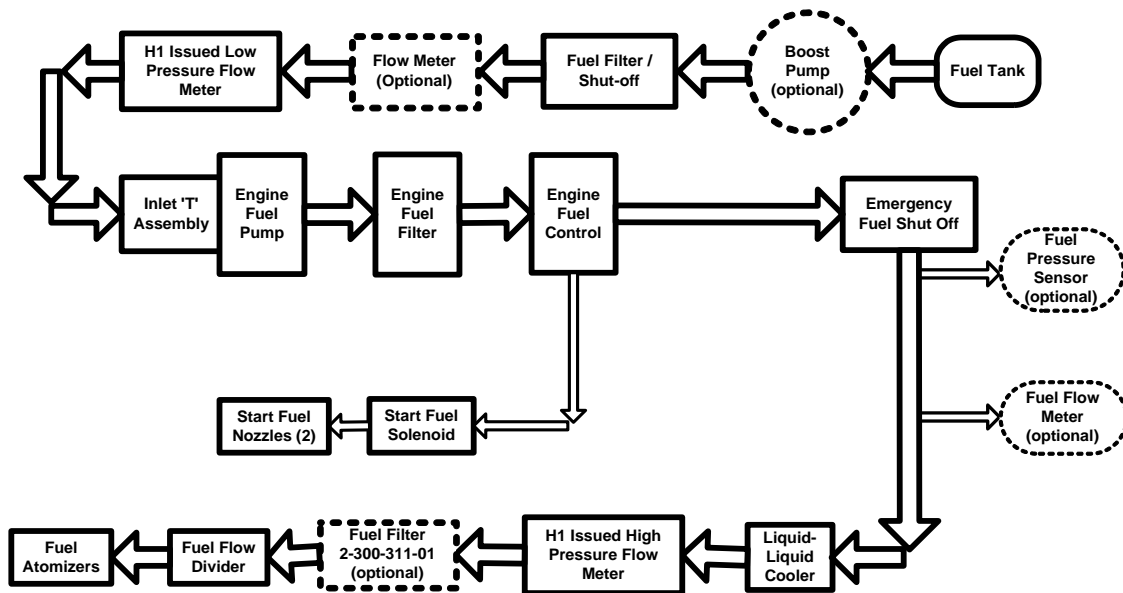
H1 Issued Low Pressure Flow Meter

Flow Meter (Optional)

Fuel Filter / Shut-off

Boost Pump (optional)

Fuel Tank

Inlet 'T' Assembly

Engine Fuel Pump

Engine Fuel Filter

Engine Fuel Control

Emergency Fuel Shut Off

Fuel Pressure Sensor (optional)

Start Fuel Nozzles (2)

Start Fuel Solenoid

Fuel Flow Meter (optional)

Fuel Atomizers

Fuel Flow Divider

Fuel Filter 2-300-311-01 (optional)

H1 Issued High Pressure Flow Meter

Liquid-Liquid Cooler